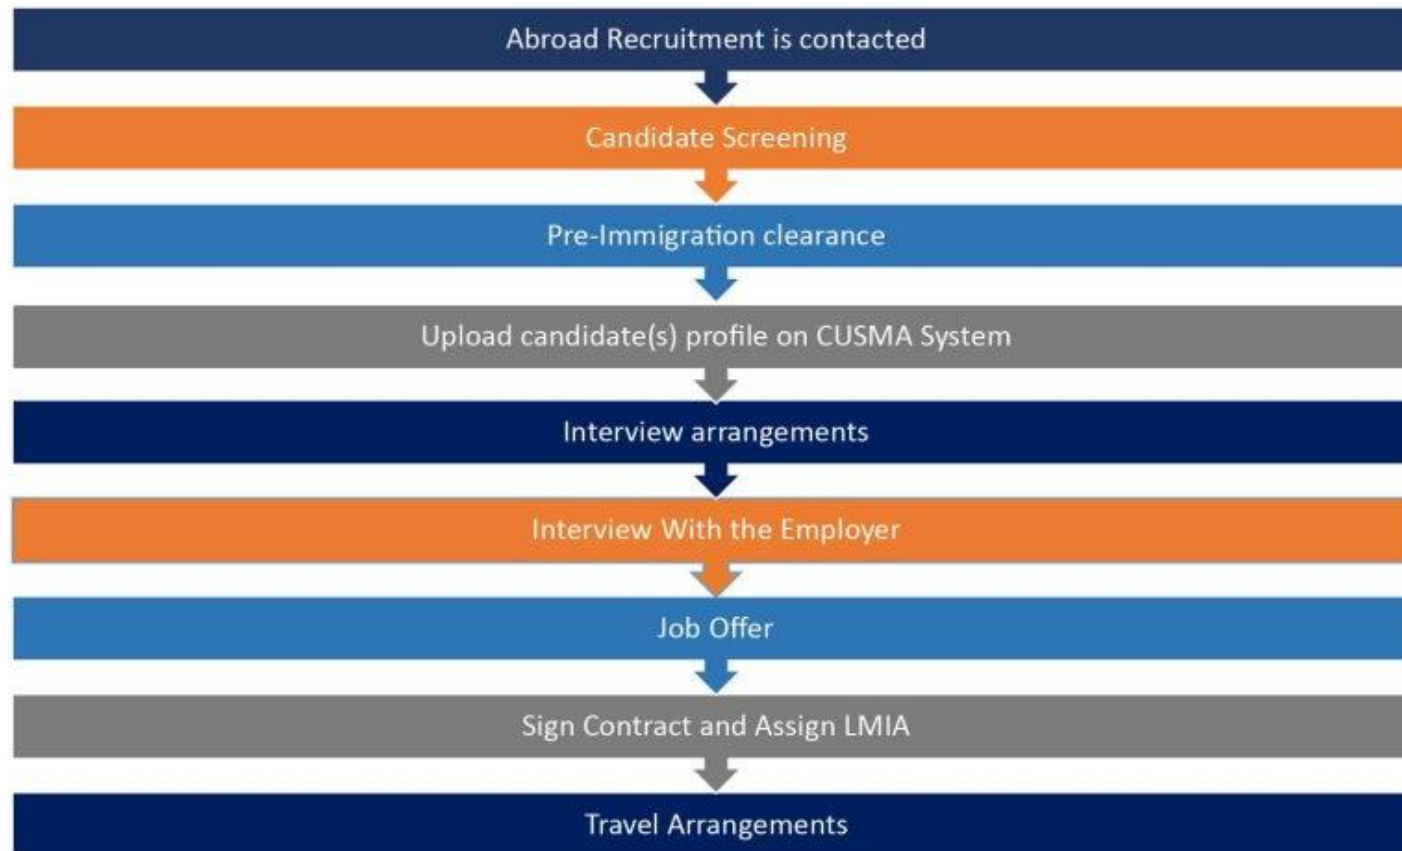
Abroad Recruitment is contacted

Candidate Screening

Pre-Immigration clearance

Upload candidate(s) profile on CUSMA System

Interview arrangements

Interview With the Employer

Job Offer

Sign Contract and Assign LMIA

Travel Arrangements